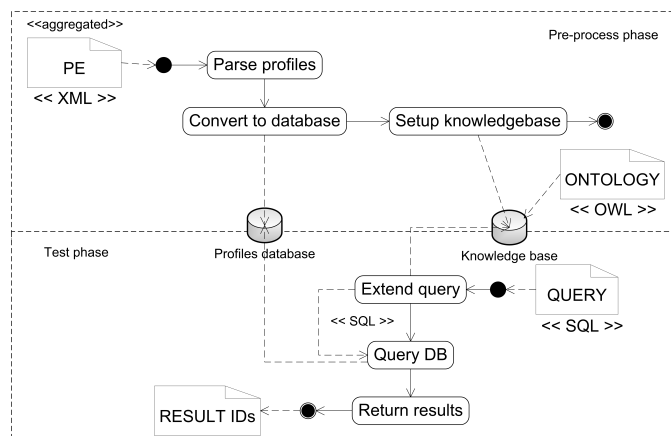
<<aggregated>>

Pre-process phase

PE

<< XML >>

Parse profiles

Convert to database

Setup knowledgebase

ONTOLOGY

<< OWL >>

Test phase

Profiles database

Knowledge base

Extend query

QUERY

<< SQL >>

<< SQL >>

Query DB

RESULT IDs

Return results